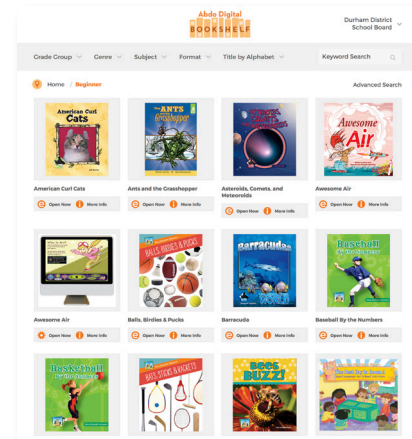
Abdo Digital
BOOKSHELF

Durham District School Board

Grade Group Genre Subject Format Title by Alphabet

Keyword Search

Home / Beginner

Advanced Search

American Curl Cats

American Curl Cats

Open Now More Info

The Ants and the Grasshopper

Ants and the Grasshopper

Open Now More Info

Asteroids, Comets, and Meteoroids

Asteroids, Comets, and Meteoroids

Open Now More Info

Awesome Air

Awesome Air

Open Now More Info

Awesome Air

Open Now More Info

Balls, Birdies & Pucks

Balls, Birdies & Pucks

Open Now More Info

Barracuda

Barracuda

Open Now More Info

Baseball by the Numbers

Baseball By the Numbers

Open Now More Info

Basketball by the Numbers

Bats, Sticks & Rackets

Bees Buzz!